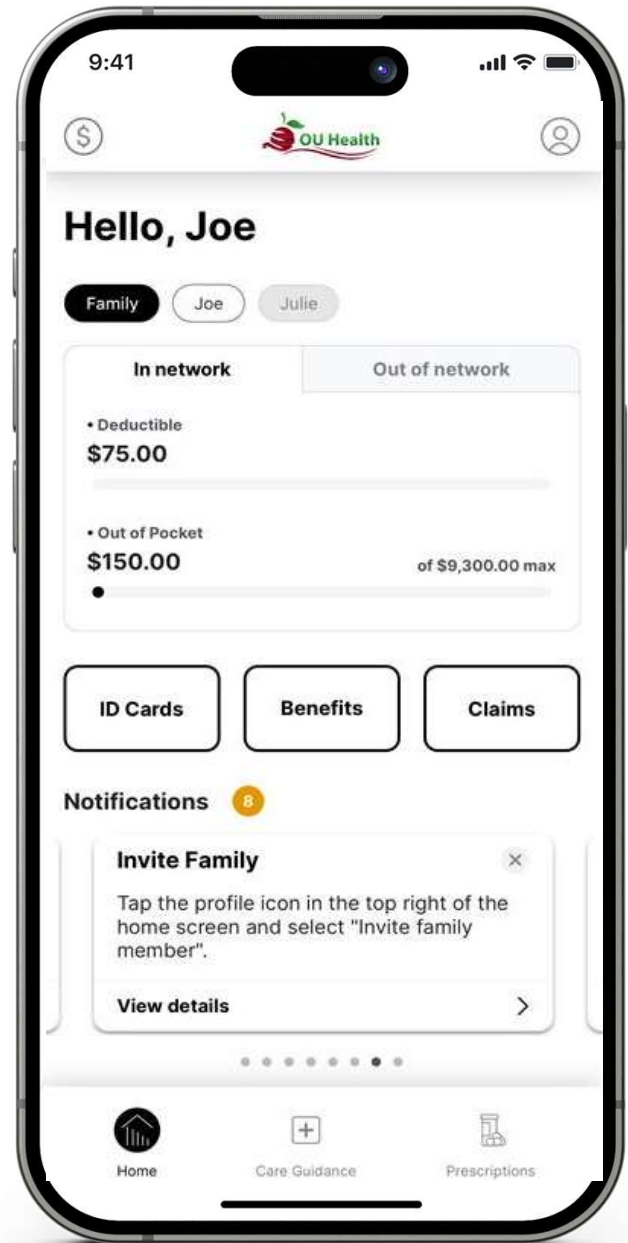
9:41

OU Health

Hello, Joe

Family Joe Julie

In network Out of network

• Deductible
$75.00

• Out of Pocket
$150.00 of $9,300.00 max

ID Cards Benefits Claims

Notifications 8

Invite Family ×
Tap the profile icon in the top right of the home screen and select "Invite family member".
View details >

Home Care Guidance Prescriptions